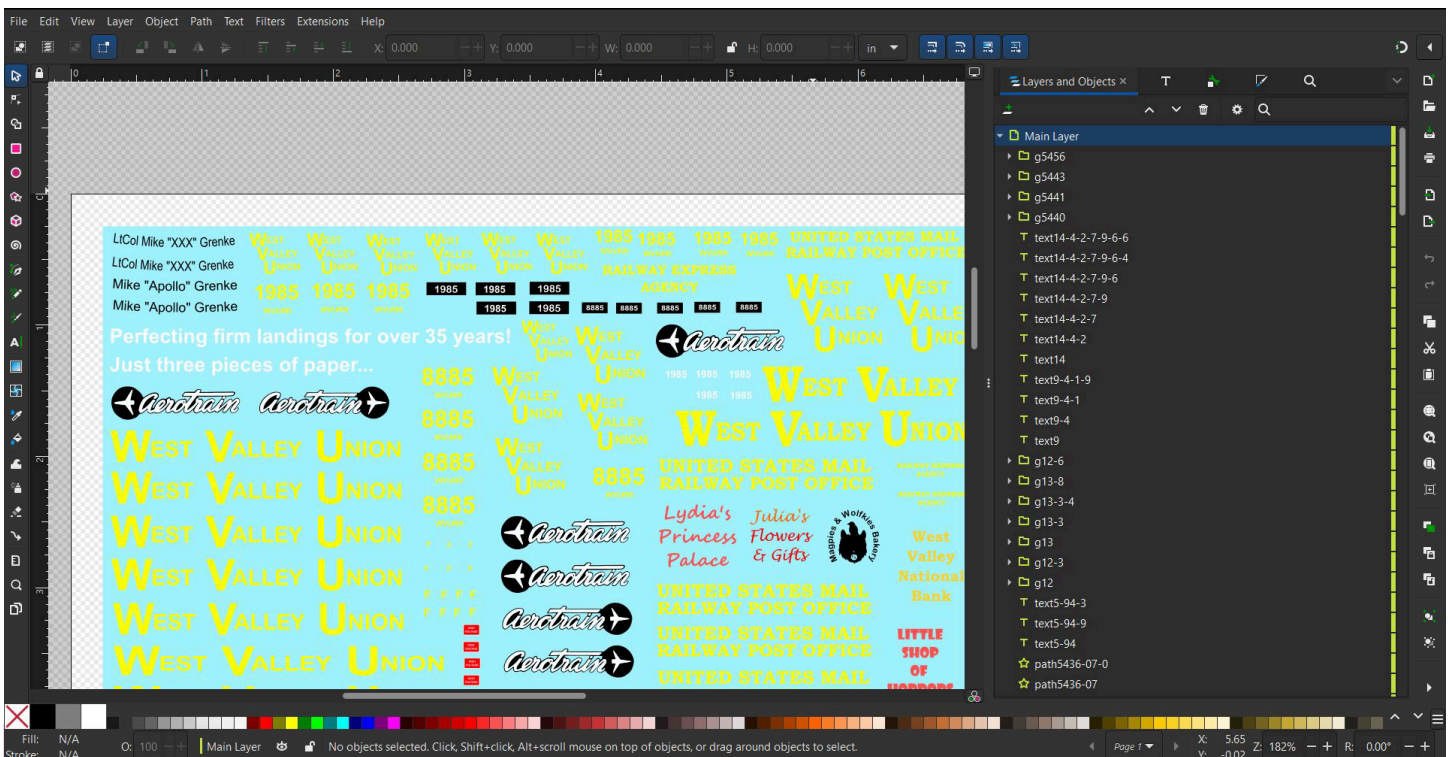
File Edit View Layer Object Path Text Filters Extensions Help

X: 0.000 Y: 0.000 W: 0.000 H: 0.000 in

Layers and Objects ×

Main Layer
g5456
g5443
g5441
g5440
text14-4-2-7-9-6-6
text14-4-2-7-9-6-4
text14-4-2-7-9-6
text14-4-2-7-9
text14-4-2-7
text14-4-2
text14
text9-4-1-9
text9-4-1
text9-4
text9
g12-6
g13-8
g13-3-4
g13-3
g13
g12-3
g12
text5-94-3
text5-94-9
text5-94
path5436-07-0
path5436-07

LtCol Mike "XXX" Grenke
LtCol Mike "XXX" Grenke
Mike "Apollo" Grenke
Mike "Apollo" Grenke

West Valley Union West Valley Union West Valley Union West Valley Union West Valley Union West Valley Union

1985 1985 1985 1985 1985 1985 1985

UNITED STATES MAIL RAILWAY POST OFFICE

RAILWAY EXPRESS AGENCY

1985 1985 1985

1985 1985 8885 8885 8885 8885 8885

Perfecting firm landings for over 35 years!
Just three pieces of paper...

Aerotrain Aerotrain Aerotrain

West Valley Union

West Valley Union

1985 1985 1985
1985 1985

WEST VALLEY UNION
WEST VALLEY UNION

WEST VALLEY UNION
WEST VALLEY UNION
WEST VALLEY UNION
WEST VALLEY UNION
WEST VALLEY UNION
WEST VALLEY UNION

8885 8885 8885 8885 8885

West Valley Union
West Valley Union
West Valley Union
West Valley Union

UNITED STATES MAIL RAILWAY POST OFFICE

Aerotrain
Aerotrain

Lydia's Princess Palace

Julia's Flowers & Gifts

Magpies & Wolfkies Bakery

West Valley National Bank

Aerotrain
Aerotrain

UNITED STATES MAIL RAILWAY POST OFFICE
UNITED STATES MAIL RAILWAY POST OFFICE
UNITED STATES MAIL

LITTLE SHOP OF HORRORS

Fill: N/A
Stroke: N/A
O: 100
Main Layer
No objects selected. Click, Shift+click, Alt+scroll mouse on top of objects, or drag around objects to select.
Page 1
X: 5.65
Y: -0.02
Z: 182%
R: 0.00°